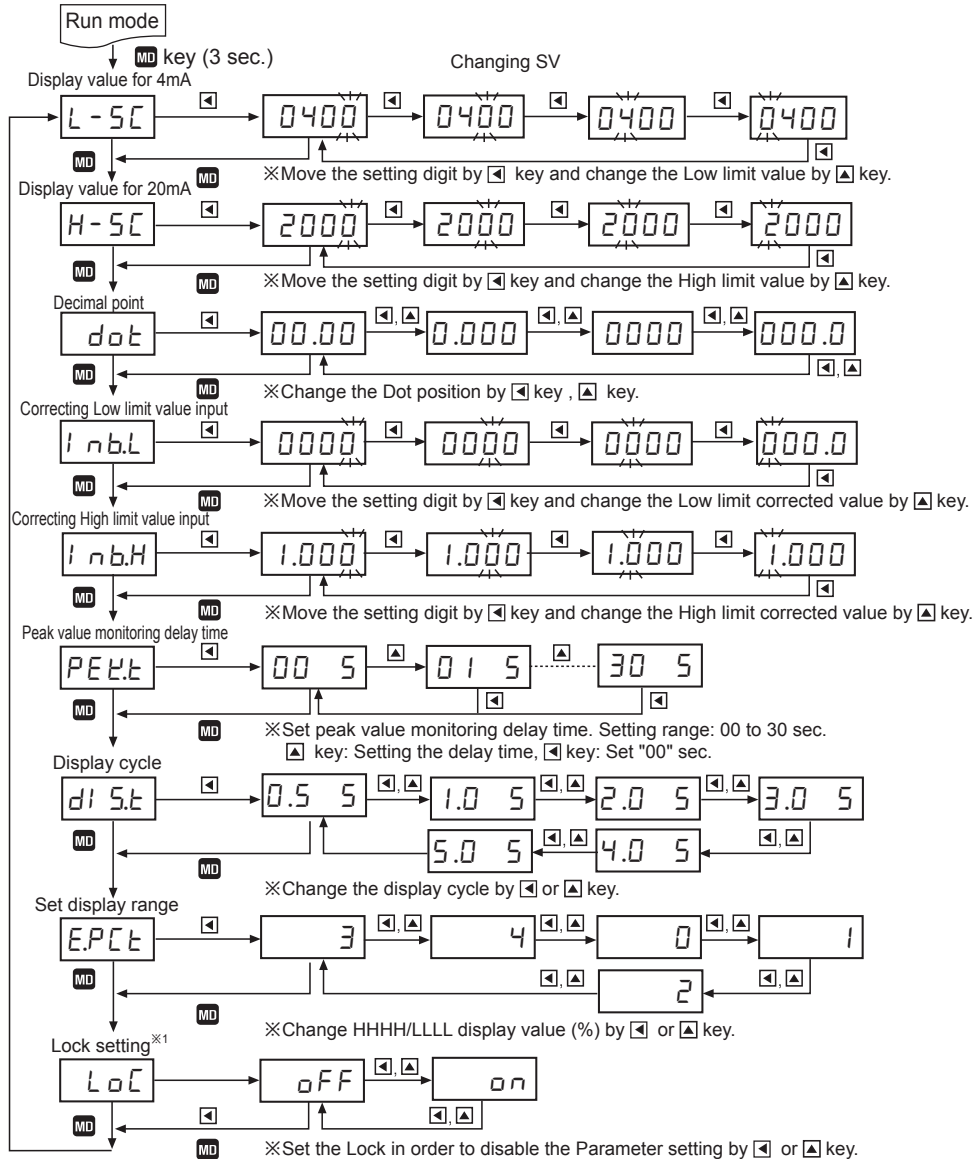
Run mode

MD key (3 sec.)

Changing SV

Display value for 4mA

L-SC ◄ 0400 ◄ 0400 ◄ 0400 ◄ 0400 ◄

MD

※Move the setting digit by ◄ key and change the Low limit value by ▲ key.

Display value for 20mA MD

H-SC ◄ 2000 ◄ 2000 ◄ 2000 ◄ 2000 ◄

MD

※Move the setting digit by ◄ key and change the High limit value by ▲ key.

Decimal point

dot ◄ 00.00 ◄,▲ 0.000 ◄,▲ 0000 ◄,▲ 000.0 ◄,▲

MD MD

※Change the Dot position by ◄ key , ▲ key.

Correcting Low limit value input

InbL ◄ 0000 ◄ 0000 ◄ 0000 ◄ 000.0 ◄

MD MD

※Move the setting digit by ◄ key and change the Low limit corrected value by ▲ key.

Correcting High limit value input

InbH ◄ 1.000 ◄ 1.000 ◄ 1.000 ◄ 1.000 ◄

MD MD

※Move the setting digit by ◄ key and change the High limit corrected value by ▲ key.

Peak value monitoring delay time

PEK.t ◄ 00 S ▲ 01 S ▲ 30 S ◄ ◄

MD MD

※Set peak value monitoring delay time. Setting range: 00 to 30 sec.
▲ key: Setting the delay time, ◄ key: Set "00" sec.

Display cycle

dIS.t ◄ 0.5 S ◄,▲ 1.0 S ◄,▲ 2.0 S ◄,▲ 3.0 S ◄,▲ 4.0 S ◄,▲ 5.0 S

MD MD

※Change the display cycle by ◄ or ▲ key.

Set display range

E.PCt ◄ 3 ◄,▲ 4 ◄,▲ 0 ◄,▲ 1 ◄,▲ 2 ◄,▲

MD MD

※Change HHHH/LLLL display value (%) by ◄ or ▲ key.

Lock setting※1

LoC → oFF ◄,▲ on ◄,▲ ◄

MD MD

※Set the Lock in order to disable the Parameter setting by ◄ or ▲ key.